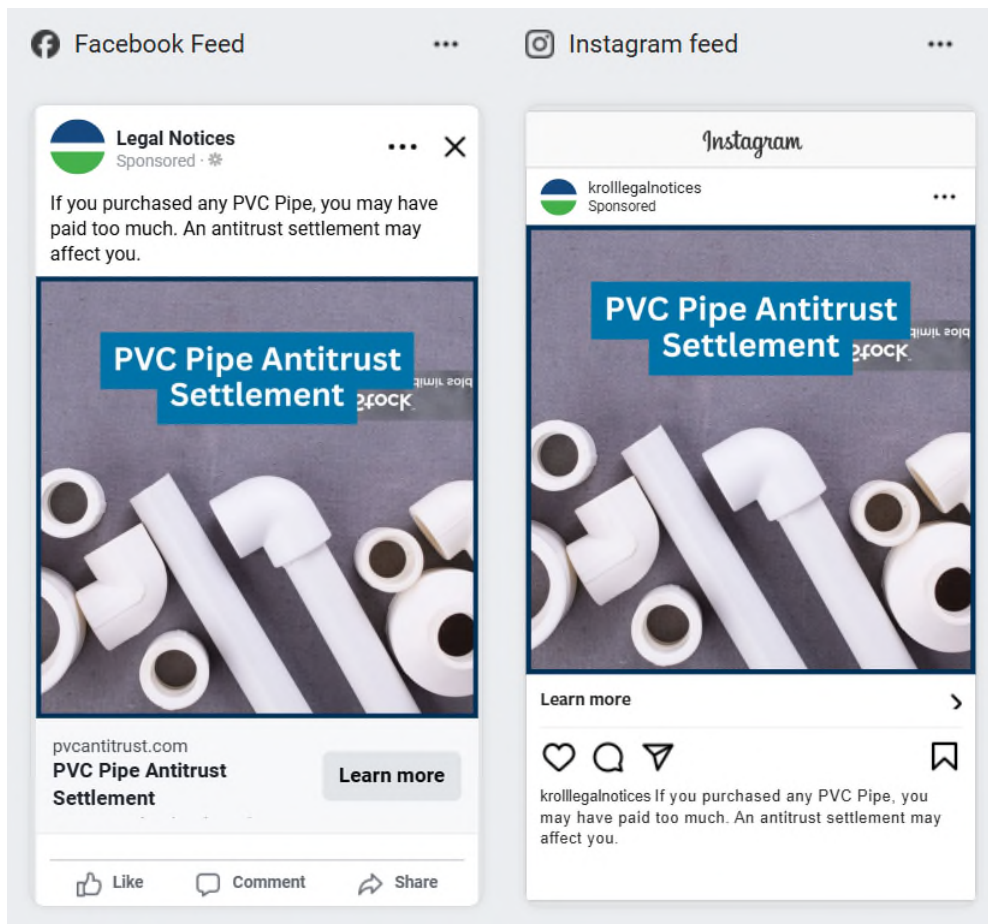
Facebook Feed ···

Instagram feed ···

Legal Notices
Sponsored · ⚙

If you purchased any PVC Pipe, you may have paid too much. An antitrust settlement may affect you.

PVC Pipe Antitrust Settlement

ƨtock

pvcantitrust.com
PVC Pipe Antitrust Settlement

Learn more

Like Comment Share

Instagram

krolllegalnotices
Sponsored

PVC Pipe Antitrust Settlement

ƨtock

Learn more

krolllegalnotices If you purchased any PVC Pipe, you may have paid too much. An antitrust settlement may affect you.